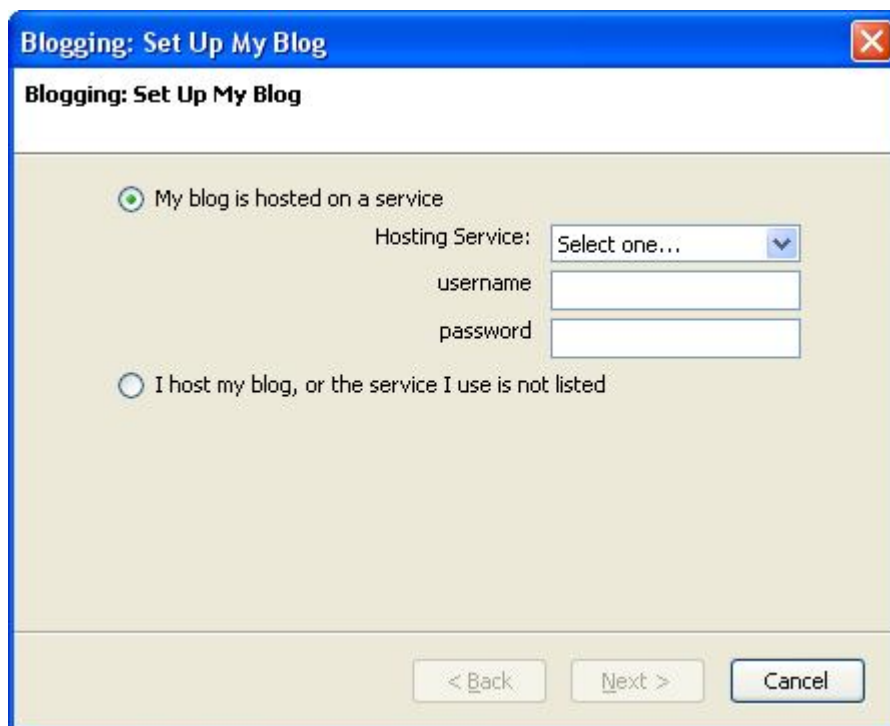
Blogging: Set Up My Blog

Blogging: Set Up My Blog

My blog is hosted on a service

Hosting Service: Select one...

username

password

I host my blog, or the service I use is not listed

< Back

Next >

Cancel